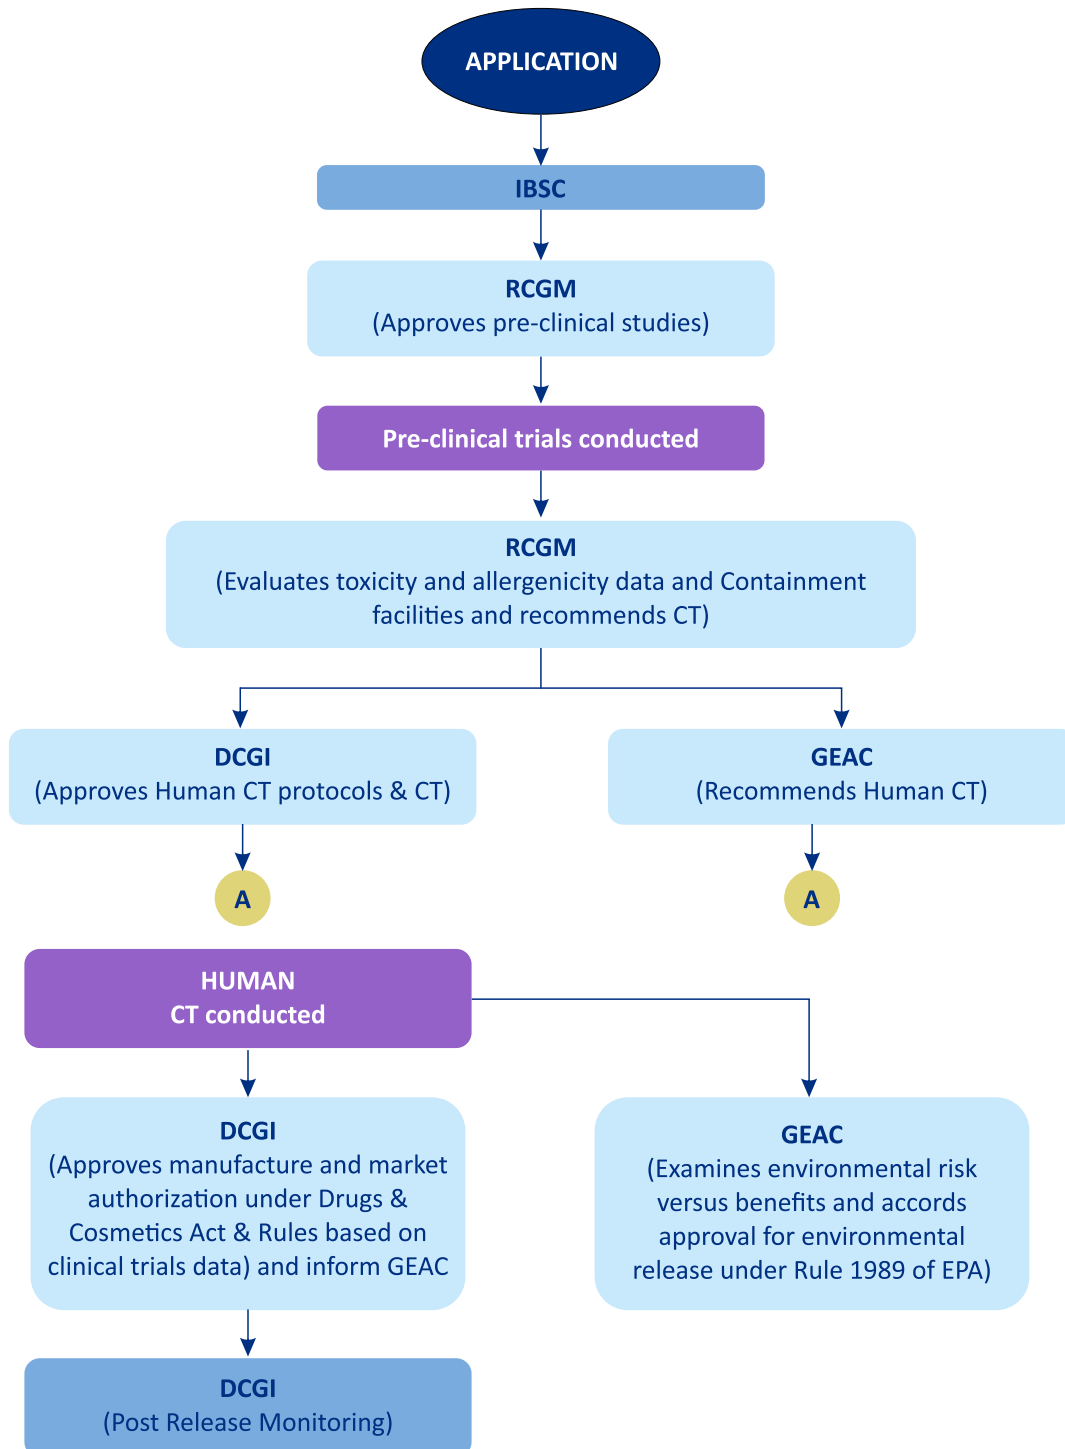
APPLICATION

IBSC

RCGM
(Approves pre-clinical studies)

Pre-clinical trials conducted

RCGM
(Evaluates toxicity and allergenicity data and Containment facilities and recommends CT)

DCGI
(Approves Human CT protocols & CT)

GEAC
(Recommends Human CT)

A

A

HUMAN
CT conducted

DCGI
(Approves manufacture and market authorization under Drugs & Cosmetics Act & Rules based on clinical trials data) and inform GEAC

GEAC
(Examines environmental risk versus benefits and accords approval for environmental release under Rule 1989 of EPA)

DCGI
(Post Release Monitoring)